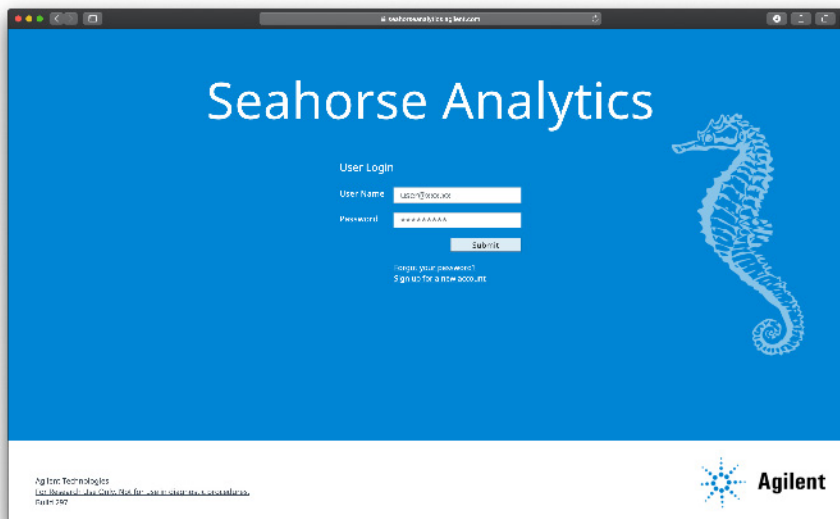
seahorseanalytics.agilent.com

Seahorse Analytics

User Login

User Name user@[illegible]

Password **********

Submit

Forgot your password?
Sign up for a new account

Agilent Technologies
For Research Use Only. Not for use in diagnostic procedures.
Build 292

Agilent